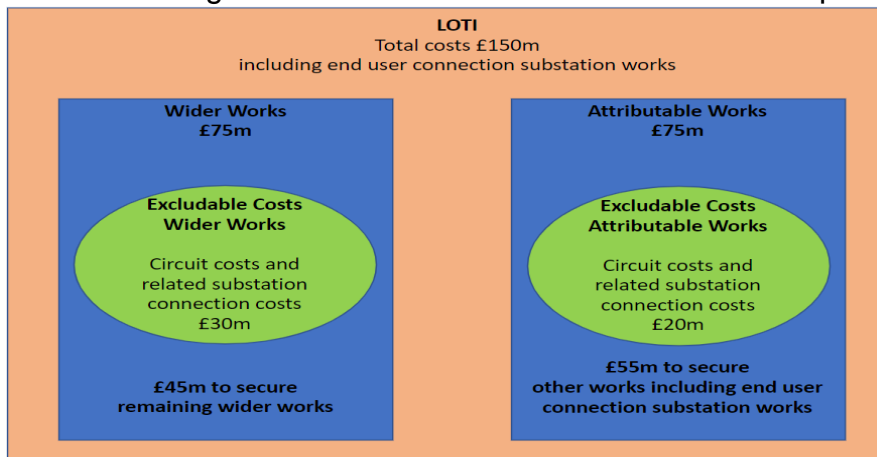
LOTI
Total costs £150m
including end user connection substation works

Wider Works
£75m

Excludable Costs
Wider Works

Circuit costs and related substation connection costs
£30m

£45m to secure remaining wider works

Attributable Works
£75m

Excludable Costs
Attributable Works

Circuit costs and related substation connection costs
£20m

£55m to secure other works including end user connection substation works